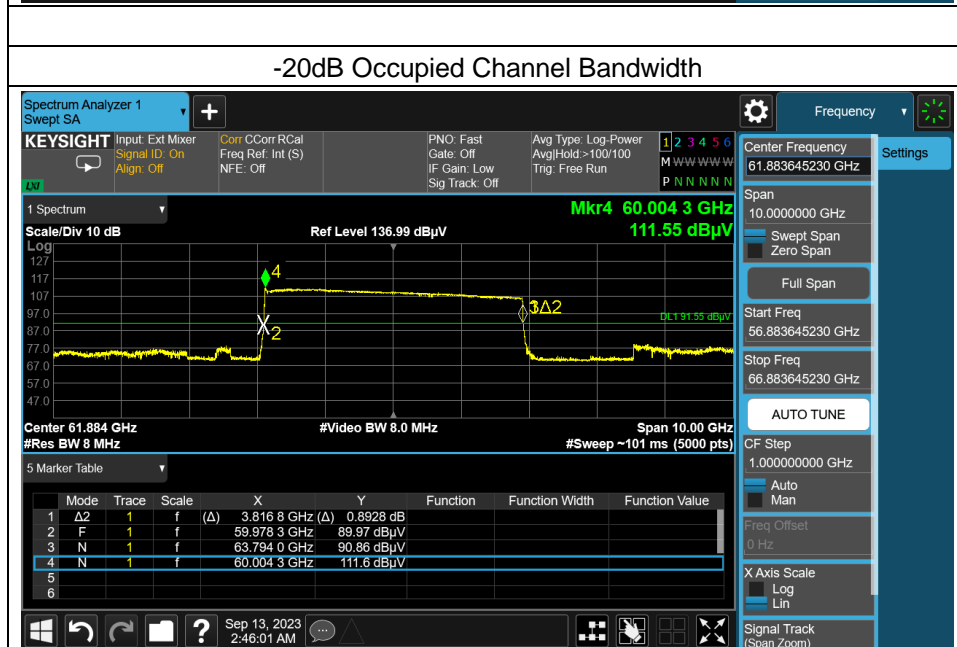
-20dB Occupied Channel Bandwidth

Spectrum Analyzer 1
Swept SA

Frequency

KEYSIGHT Input: Ext Mixer
Signal ID: On
Align: Off

Corr CCorr RCal
Freq Ref: Int (S)
NFE: Off

PNO: Fast
Gate: Off
IF Gain: Low
Sig Track: Off

Avg Type: Log-Power
Avg|Hold:>100/100
Trig: Free Run

1 2 3 4 5 6
M WWWWWW
P N N N N N

1 Spectrum

Mkr4 60.004 3 GHz
111.55 dBµV

Scale/Div 10 dB

Ref Level 136.99 dBµV

Log

127
117
107
97.0
87.0
77.0
67.0
57.0
47.0

4
X2
3Δ2
DL1 91.55 dBµV

Center 61.884 GHz
#Res BW 8 MHz

#Video BW 8.0 MHz

Span 10.00 GHz
#Sweep ~101 ms (5000 pts)

5 Marker Table

| | Mode | Trace | Scale | X | Y | Function | Function Width | Function Value |
|---|---|---|---|---|---|---|---|---|
| 1 | Δ2 | 1 | f | (Δ) 3.816 8 GHz | (Δ) 0.8928 dB | | | |
| 2 | F | 1 | f | 59.978 3 GHz | 89.97 dBµV | | | |
| 3 | N | 1 | f | 63.794 0 GHz | 90.86 dBµV | | | |
| 4 | N | 1 | f | 60.004 3 GHz | 111.6 dBµV | | | |
| 5 | | | | | | | | |
| 6 | | | | | | | | |

Sep 13, 2023
2:46:01 AM

Center Frequency
61.883645230 GHz

Settings

Span
10.0000000 GHz

Swept Span
Zero Span

Full Span

Start Freq
56.883645230 GHz

Stop Freq
66.883645230 GHz

AUTO TUNE

CF Step
1.000000000 GHz

Auto
Man

Freq Offset
0 Hz

X Axis Scale
Log
Lin

Signal Track
(Span Zoom)